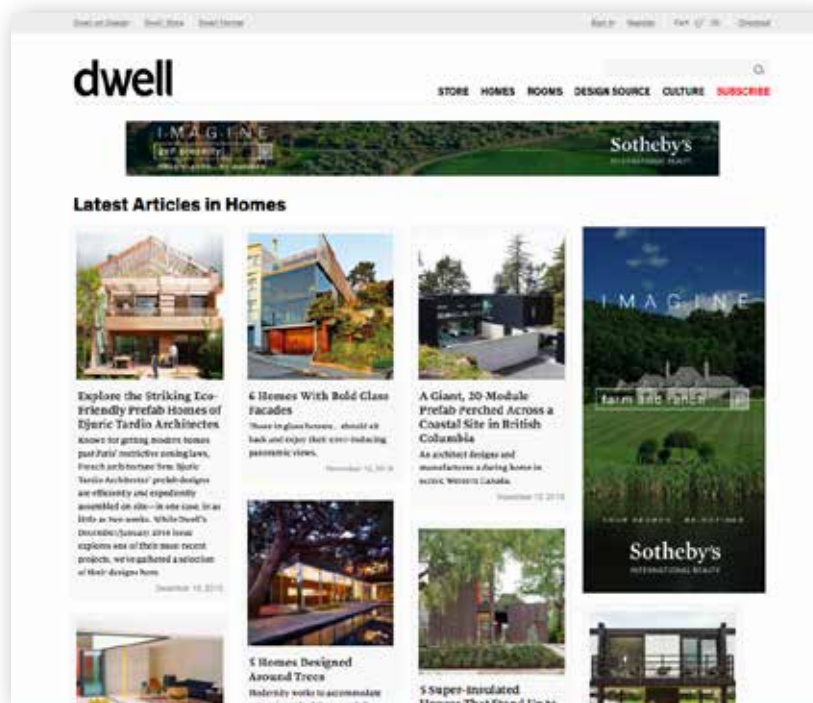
Dwell on Design Dwell Store Dwell Homes

Sign In Register Cart Checkout

dwell

STORE HOMES ROOMS DESIGN SOURCE CULTURE SUBSCRIBE

IMAGINE

Sotheby's

Latest Articles in Homes

Explore the Striking Eco-Friendly Prefab Homes of Djuric Tardio Architectes

Known for getting modern homes past Paris' restrictive zoning laws, French architecture firm Djuric Tardio Architectes' prefab designs are efficiently and expediently assembled on site—in one case, in as little as two weeks. While Dwell's December/January 2016 issue explores one of their most recent projects, we've gathered a selection of their designs here.

December 18, 2015

6 Homes With Bold Glass Facades

Those in glass houses... should sit back and enjoy their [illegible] panoramic views.

November 18, 2015

A Giant, 20-Module Prefab Perched Across a Coastal Site in British Columbia

An architect designs and manufactures a daring home in scenic Western Canada.

November 18, 2015

IMAGINE

Sotheby's

5 Homes Designed Around Trees

Modernity works to accommodate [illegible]

5 Super-Insulated Homes That Stand Up to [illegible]